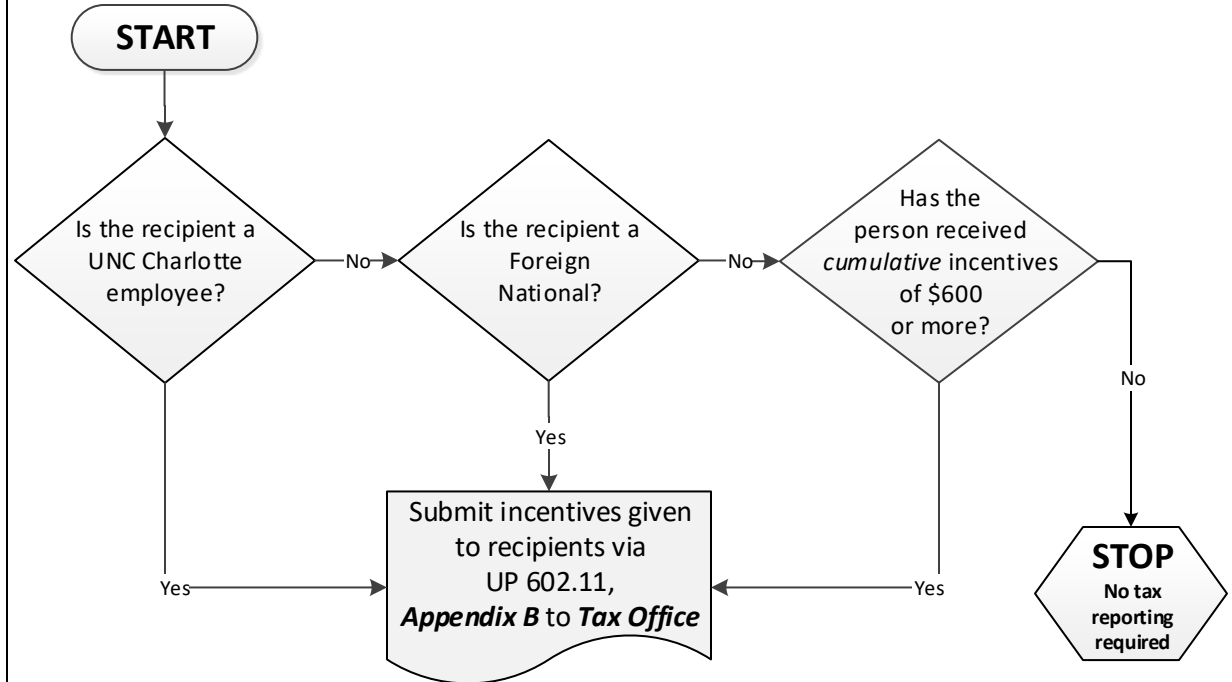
START

Is the recipient a UNC Charlotte employee?

No

Is the recipient a Foreign National?

No

Has the person received *cumulative* incentives of $600 or more?

No

Yes

Yes

Yes

Submit incentives given to recipients via UP 602.11, ***Appendix B*** to ***Tax Office***

STOP
No tax reporting required